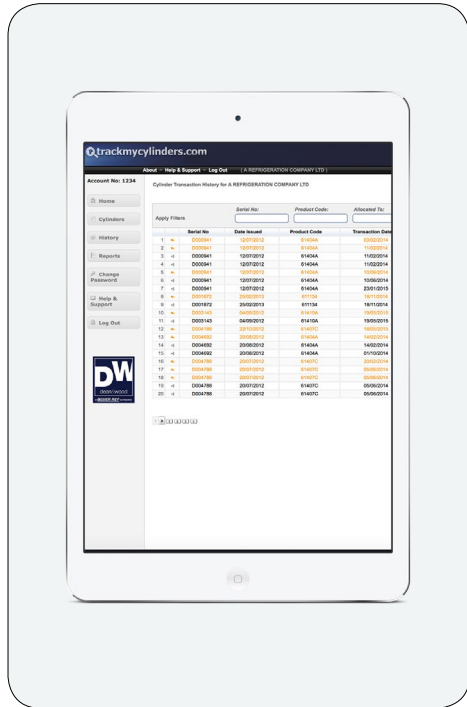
trackmycylinders.com

About » Help & Support » Log Out [ A REFRIGERATION COMPANY LTD ]

Account No: 1234

Home

Cylinders

History

Reports

Change Password

Help & Support

Log Out

DW

Cylinder Transaction History for A REFRIGERATION COMPANY LTD

Apply Filters

Serial No: Product Code: Allocated To:

| | | Serial No | Date Issued | Product Code | Transaction Date |
|---|---|---|---|---|---|
| 1 | | D000941 | 12/07/2012 | 61404A | 03/02/2014 |
| 2 | | D000941 | 12/07/2012 | 61404A | 11/02/2014 |
| 3 | | D000941 | 12/07/2012 | 61404A | 11/02/2014 |
| 4 | | D000941 | 12/07/2012 | 61404A | 11/02/2014 |
| 5 | | D000941 | 12/07/2012 | 61404A | 10/06/2014 |
| 6 | | D000941 | 12/07/2012 | 61404A | 10/06/2014 |
| 7 | | D000941 | 12/07/2012 | 61404A | 23/01/2015 |
| 8 | | D001872 | 25/02/2013 | 611134 | 18/11/2014 |
| 9 | | D001872 | 25/02/2013 | 611134 | 18/11/2014 |
| 10 | | D003143 | 04/09/2012 | 61410A | 19/05/2015 |
| 11 | | D003143 | 04/09/2012 | 61410A | 19/05/2015 |
| 12 | | D004186 | 23/10/2012 | 61407C | 18/03/2015 |
| 13 | | D004692 | 20/08/2012 | 61404A | 14/02/2014 |
| 14 | | D004692 | 20/08/2012 | 61404A | 14/02/2014 |
| 15 | | D004692 | 20/08/2012 | 61404A | 01/10/2014 |
| 16 | | D004788 | 20/07/2012 | 61407C | 20/02/2014 |
| 17 | | D004788 | 20/07/2012 | 61407C | 05/06/2014 |
| 18 | | D004788 | 20/07/2012 | 61407C | 05/06/2014 |
| 19 | | D004788 | 20/07/2012 | 61407C | 05/06/2014 |
| 20 | | D004788 | 20/07/2012 | 61407C | 05/06/2014 |